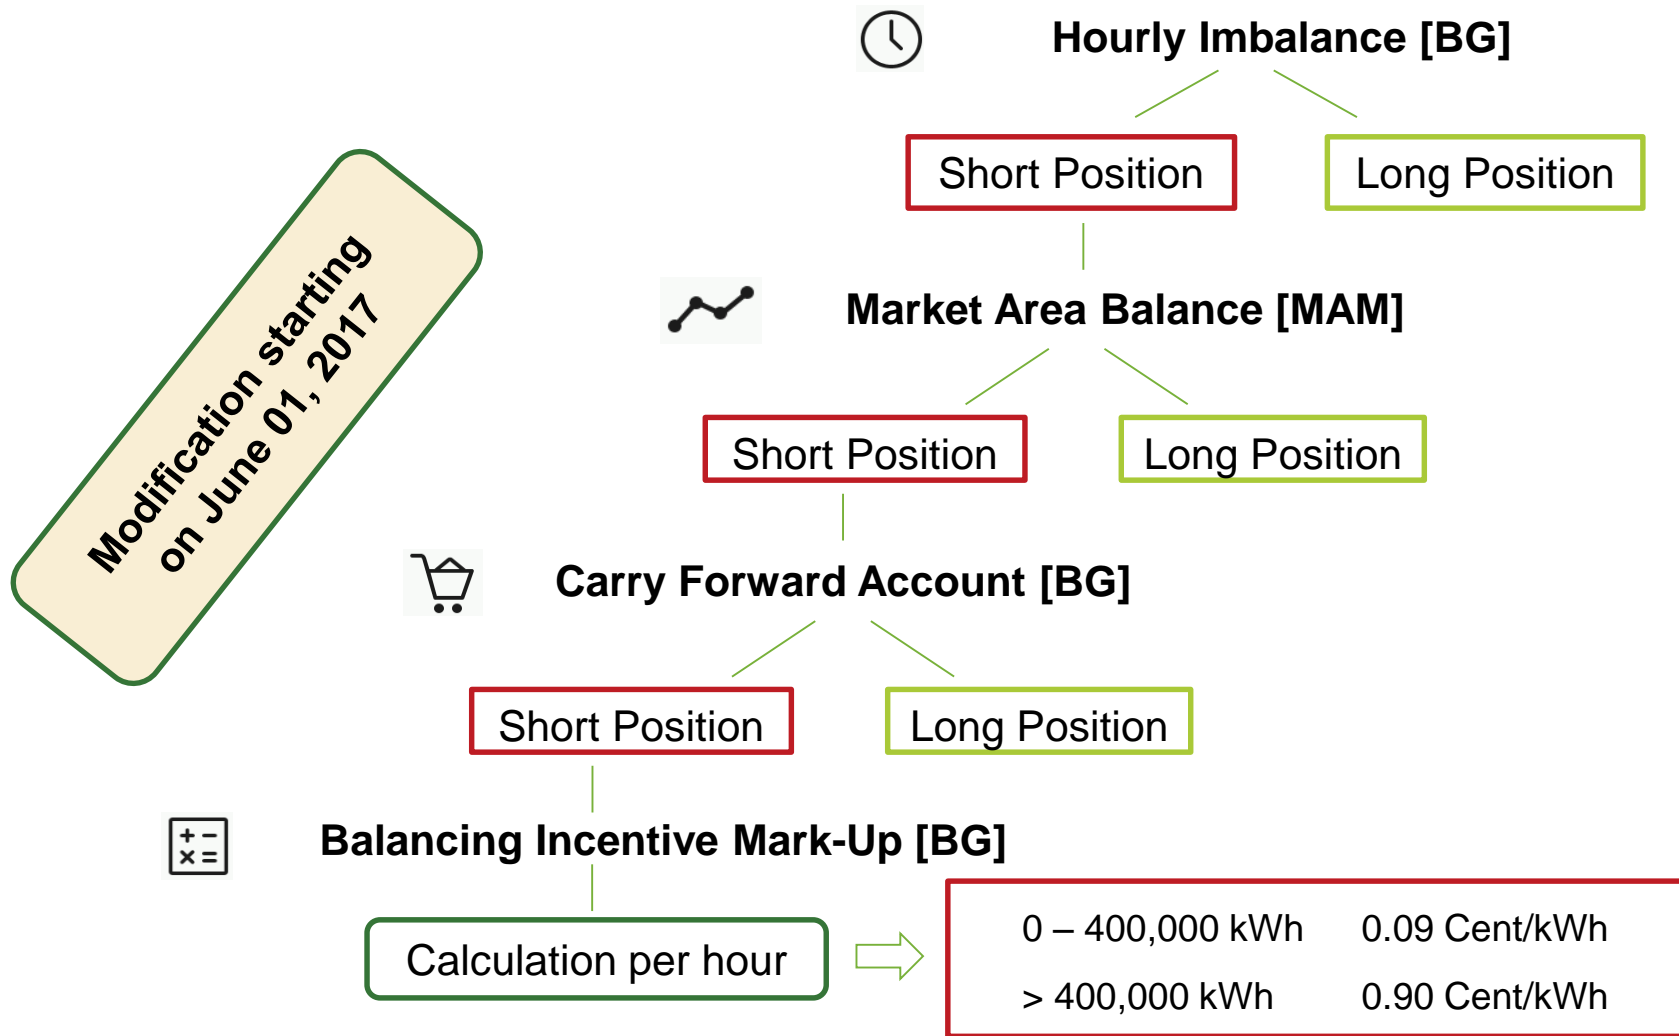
Modification starting on June 01, 2017

Hourly Imbalance [BG]

Short Position

Long Position

Market Area Balance [MAM]

Short Position

Long Position

Carry Forward Account [BG]

Short Position

Long Position

Balancing Incentive Mark-Up [BG]

Calculation per hour

| 0 – 400,000 kWh | 0.09 Cent/kWh |
|---|---|
| > 400,000 kWh | 0.90 Cent/kWh |